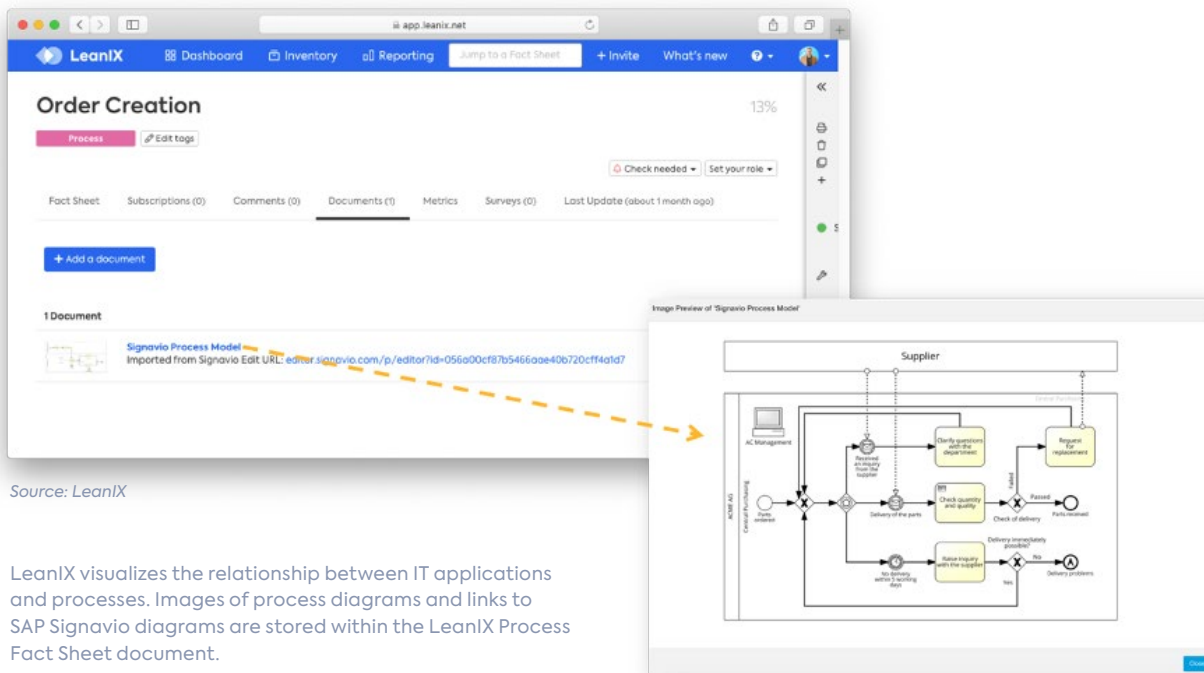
app.leanix.net

LeanIX Dashboard Inventory Reporting Jump to a Fact Sheet + Invite What's new

Order Creation

13%

Process Edit tags

Check needed Set your role

Fact Sheet Subscriptions (0) Comments (0) Documents (1) Metrics Surveys (0) Last Update (about 1 month ago)

+ Add a document

1 Document

Signavio Process Model
Imported from Signavio Edit URL: editor.signavio.com/p/editor?id=056a00cf87b5466aae40b720cff4a1d7

Image Preview of 'Signavio Process Model'

Supplier

General Purchasing

AC Management

Received an inquiry from the supplier

Clarify questions with the department

Request for replacement

Failed

ACME AG

Central Purchasing

Parts ordered

Delivery of the parts

Check quantity and quality

Check of delivery

Passed

Parts received

Delivery immediately possible?

No delivery within 5 working days

Raise inquiry with the supplier

No

Delivery problems

Yes

Source: LeanIX

LeanIX visualizes the relationship between IT applications and processes. Images of process diagrams and links to SAP Signavio diagrams are stored within the LeanIX Process Fact Sheet document.